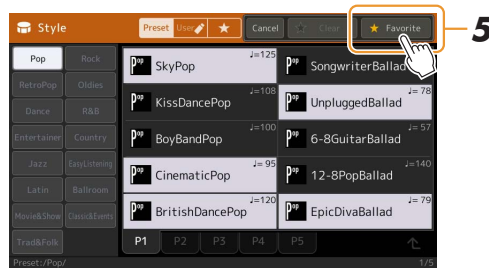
Style

Preset

User

★

Cancel

★ Clear

★ Favorite

5

Pop

Rock

RetroPop

Oldies

Dance

R&B

Entertainer

Country

Jazz

EasyListening

Latin

Ballroom

Movie&Show

Classic&Events

Trad&Folk

♩=125 SkyPop

SongwriterBallad

♩=108 KissDancePop

♩= 78 UnpluggedBallad

♩=100 BoyBandPop

♩= 57 6-8GuitarBallad

♩= 95 CinematicPop

♩=140 12-8PopBallad

♩=120 BritishDancePop

♩= 79 EpicDivaBallad

P1

P2

P3

P4

P5

Preset:/Pop/

1/5